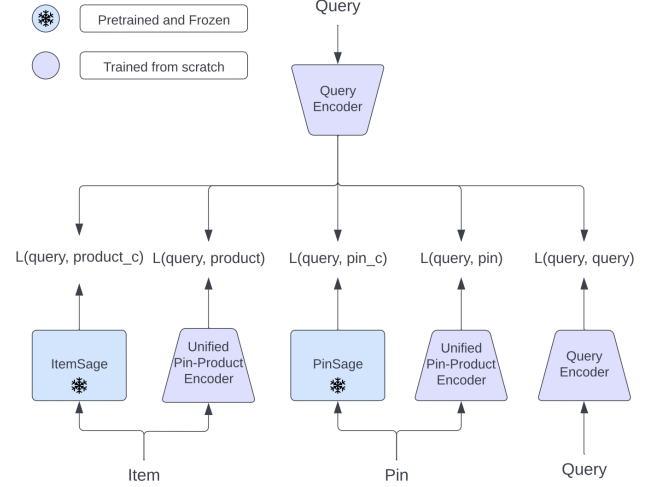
Pretrained and Frozen

Trained from scratch

Query

Query Encoder

L(query, product_c)

L(query, product)

L(query, pin_c)

L(query, pin)

L(query, query)

ItemSage

Unified Pin-Product Encoder

PinSage

Unified Pin-Product Encoder

Query Encoder

Item

Pin

Query